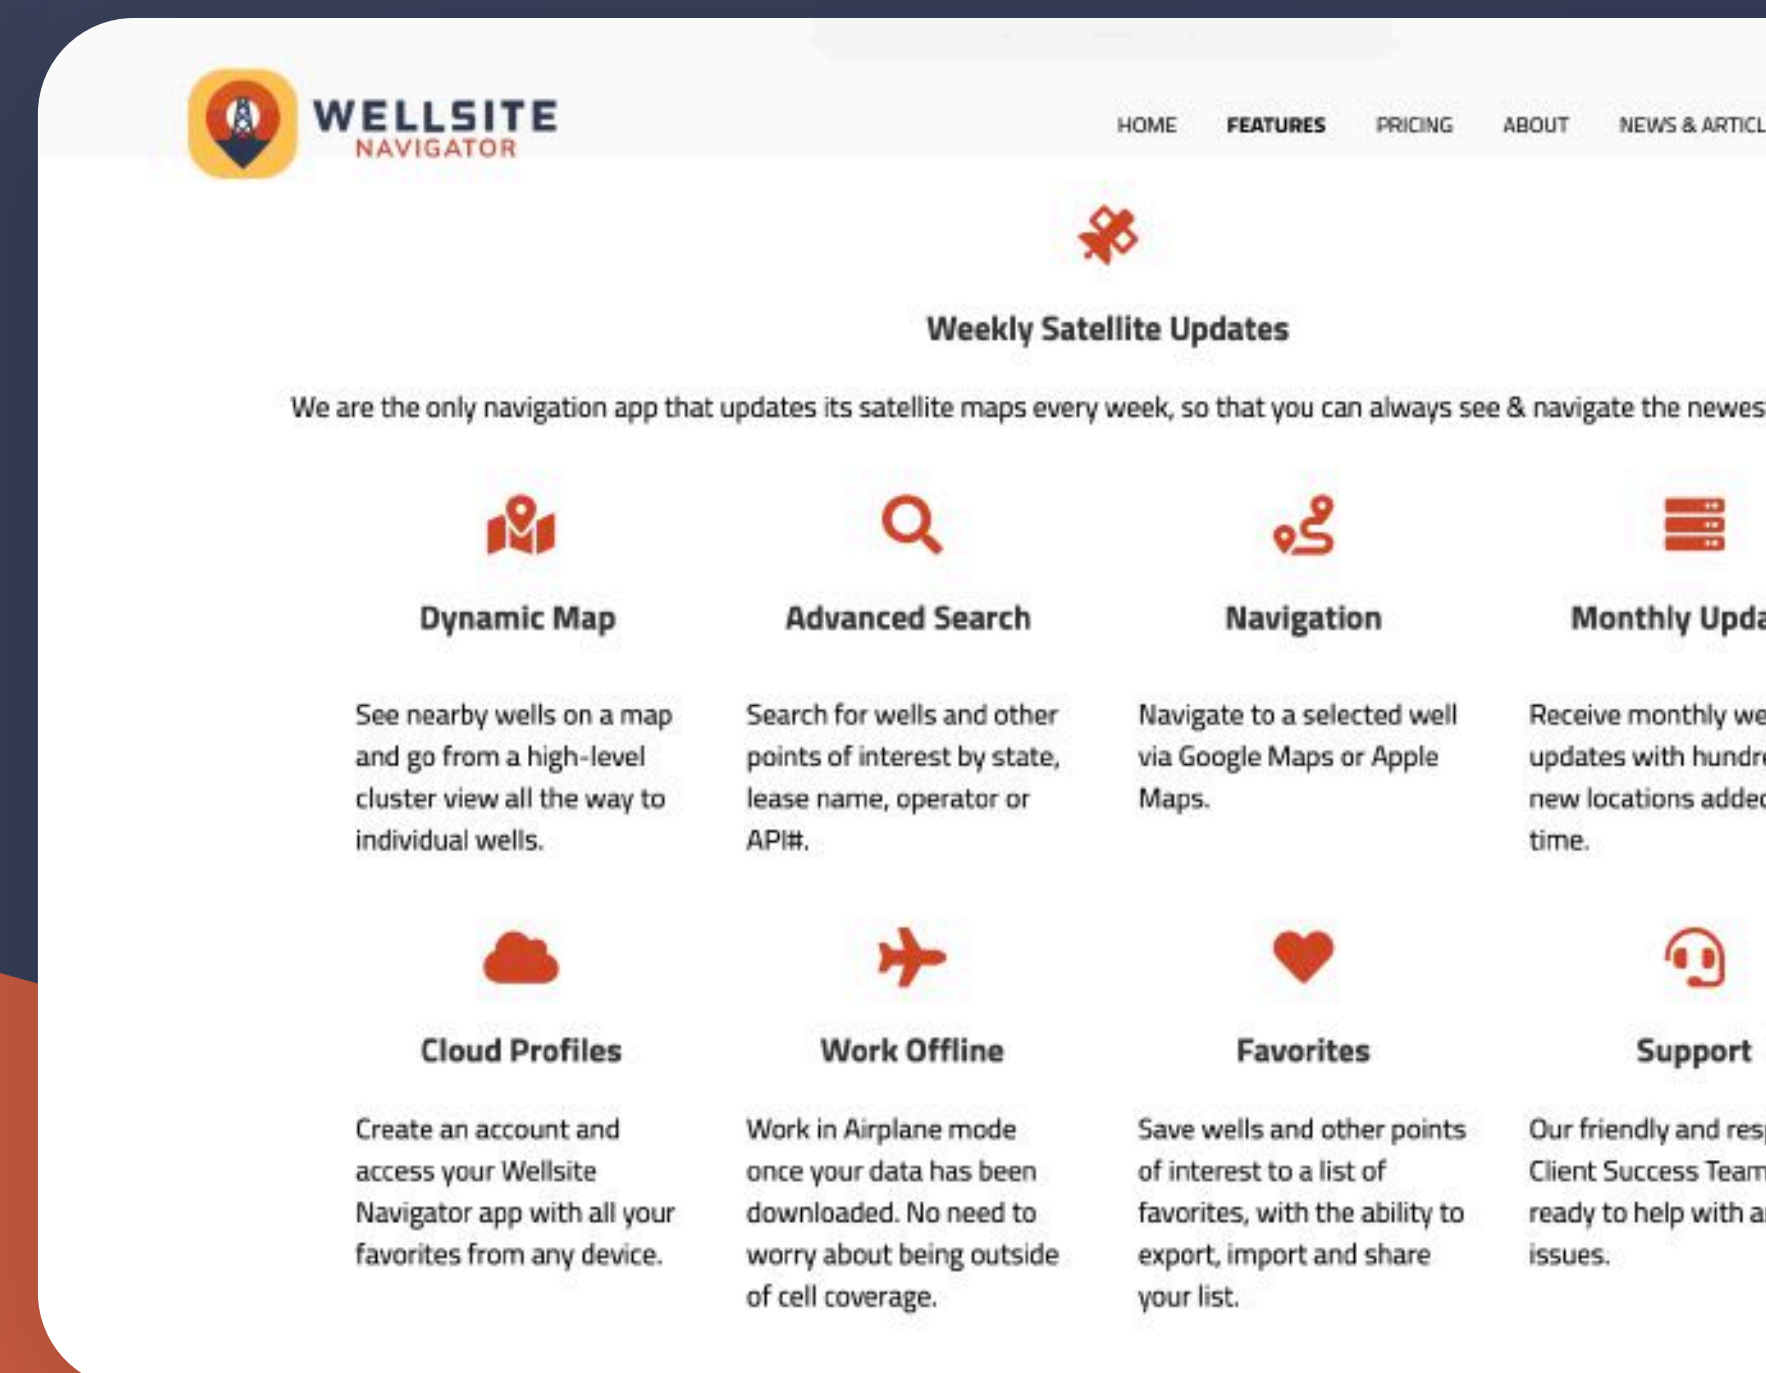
WELLSITE NAVIGATOR

HOME FEATURES PRICING ABOUT NEWS & ARTICL

Weekly Satellite Updates

We are the only navigation app that updates its satellite maps every week, so that you can always see & navigate the newes

Dynamic Map

See nearby wells on a map and go from a high-level cluster view all the way to individual wells.

Advanced Search

Search for wells and other points of interest by state, lease name, operator or API#.

Navigation

Navigate to a selected well via Google Maps or Apple Maps.

Monthly Upda

Receive monthly we updates with hundr new locations addec time.

Cloud Profiles

Create an account and access your Wellsite Navigator app with all your favorites from any device.

Work Offline

Work in Airplane mode once your data has been downloaded. No need to worry about being outside of cell coverage.

Favorites

Save wells and other points of interest to a list of favorites, with the ability to export, import and share your list.

Support

Our friendly and res Client Success Team ready to help with a issues.